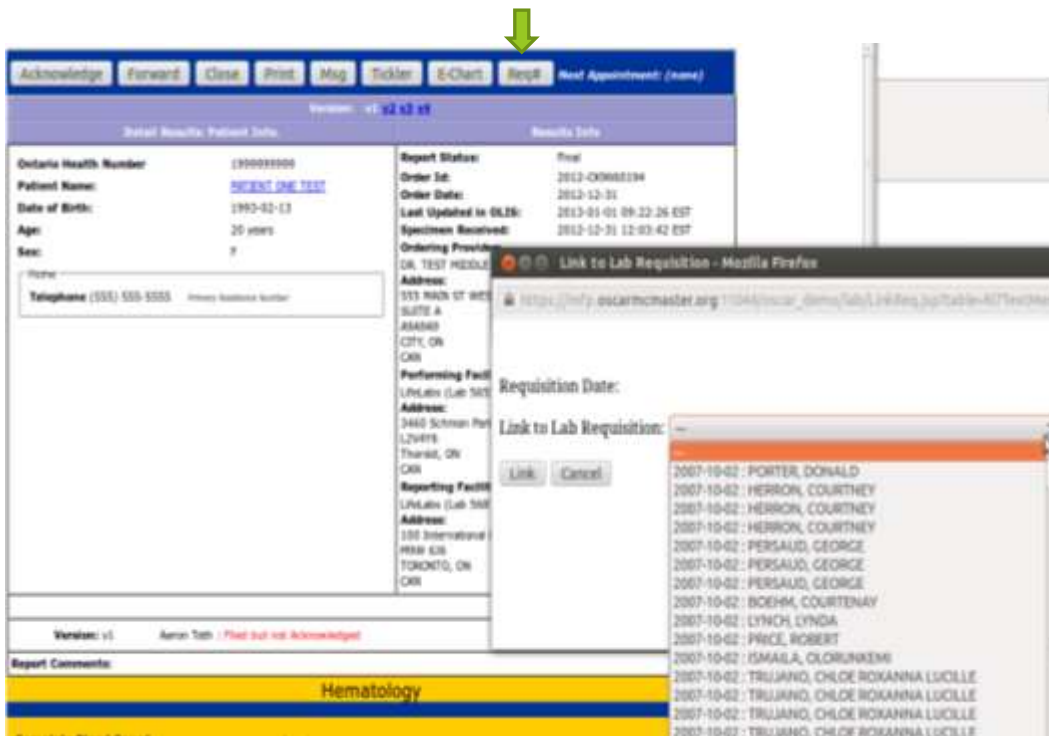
Acknowledge Forward Close Print Msg Tickler E-Chart Req# Next Appointment: (none)

Version: v1 v2 v3 v4

Detail Results: Patient Info

Results Info

Ontario Health Number 1999999999
Patient Name: PATIENT ONE TEST
Date of Birth: 1993-02-13
Age: 20 years
Sex: F

Home
Telephone (555) 555-5555 Primary Residence Number

Report Status: Final
Order Id: 2012-CK9665194
Order Date: 2012-12-31
Last Updated in OLIS: 2013-01-01 09:22:26 EST
Specimen Received: 2012-12-31 12:03:42 EST
Ordering Provider:
DR. TEST MIDDLE
Address:
555 MAIN ST WES
SUITE A
A5A5A5
CITY, ON
CAN
Performing Facil
LifeLabs (Lab 565
Address:
3460 Schmon Par
L2V4Y6
Thorold, ON
CAN
Reporting Facili
LifeLabs (Lab 568
Address:
100 International
M9W 6J6
TORONTO, ON
CAN

Link to Lab Requisition - Mozilla Firefox

https://info.oscarmcmaster.org:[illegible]/oscar_demo/lab/LinkReq.jsp?table=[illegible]

Requisition Date:

Link to Lab Requisition: --

Link Cancel

--
2007-10-02 : PORTER, DONALD
2007-10-02 : HERRON, COURTNEY
2007-10-02 : HERRON, COURTNEY
2007-10-02 : HERRON, COURTNEY
2007-10-02 : PERSAUD, GEORGE
2007-10-02 : PERSAUD, GEORGE
2007-10-02 : PERSAUD, GEORGE
2007-10-02 : BOEHM, COURTENAY
2007-10-02 : LYNCH, LYNDA
2007-10-02 : PRICE, ROBERT
2007-10-02 : ISMAILA, OLORUNKEMI
2007-10-02 : TRUJANO, CHLOE ROXANNA LUCILLE
2007-10-02 : TRUJANO, CHLOE ROXANNA LUCILLE
2007-10-02 : TRUJANO, CHLOE ROXANNA LUCILLE
2007-10-02 : TRUJANO, CHLOE ROXANNA LUCILLE

Version: v1 Aaron Toth : Filed but not Acknowledged

Report Comments:

Hematology